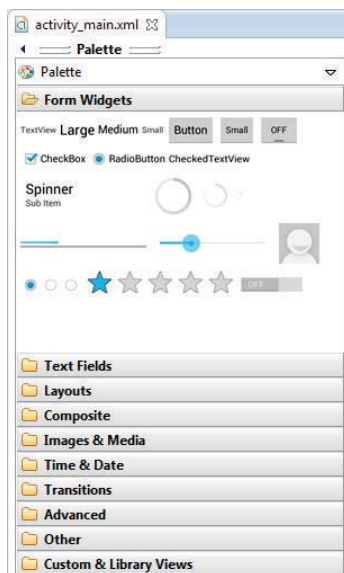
activity_main.xml
Palette
Palette
Form Widgets
TextView Large Medium Small Button Small OFF
CheckBox RadioButton CheckedTextView
Spinner
Sub Item
OFF
Text Fields
Layouts
Composite
Images & Media
Time & Date
Transitions
Advanced
Other
Custom & Library Views